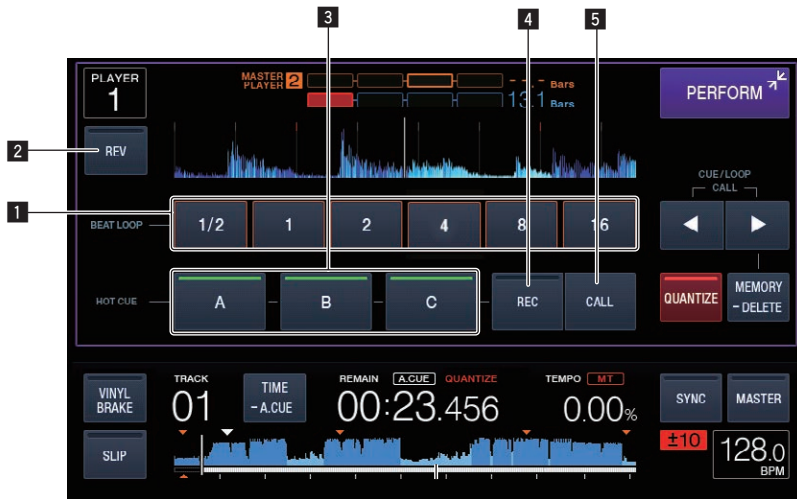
3
4
5
PLAYER
1
MASTER PLAYER 2
- - Bars
13.1 Bars
PERFORM
2
REV
CUE/LOOP
CALL
1
BEAT LOOP
1/2
1
2
4
8
16
HOT CUE
A
B
C
REC
CALL
QUANTIZE
MEMORY
- DELETE
VINYL BRAKE
TRACK
01
TIME
- A.CUE
REMAIN
A.CUE
QUANTIZE
00:23.456
TEMPO
MT
0.00%
SYNC
MASTER
SLIP
±10
128.0
BPM